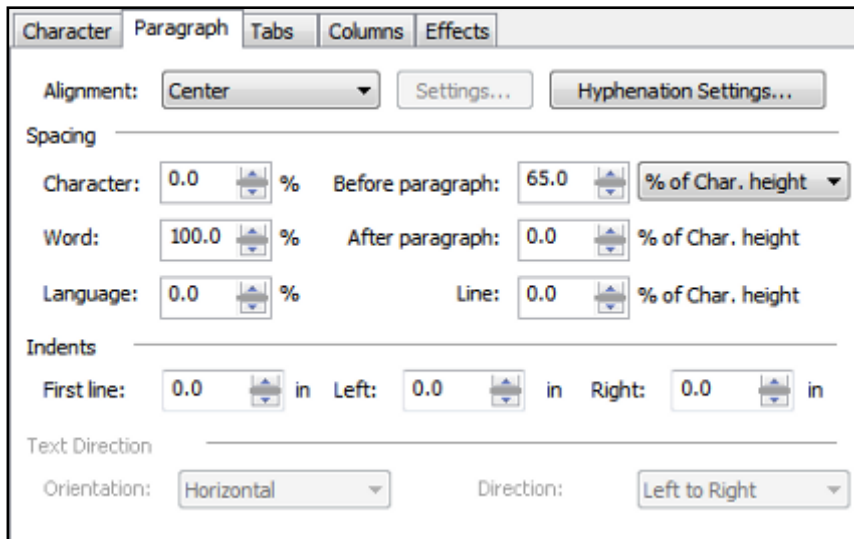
Character Paragraph Tabs Columns Effects

Alignment: Center Settings... Hyphenation Settings...

Spacing

Character: 0.0 % Before paragraph: 65.0 % of Char. height

Word: 100.0 % After paragraph: 0.0 % of Char. height

Language: 0.0 % Line: 0.0 % of Char. height

Indents

First line: 0.0 in Left: 0.0 in Right: 0.0 in

Text Direction

Orientation: Horizontal Direction: Left to Right